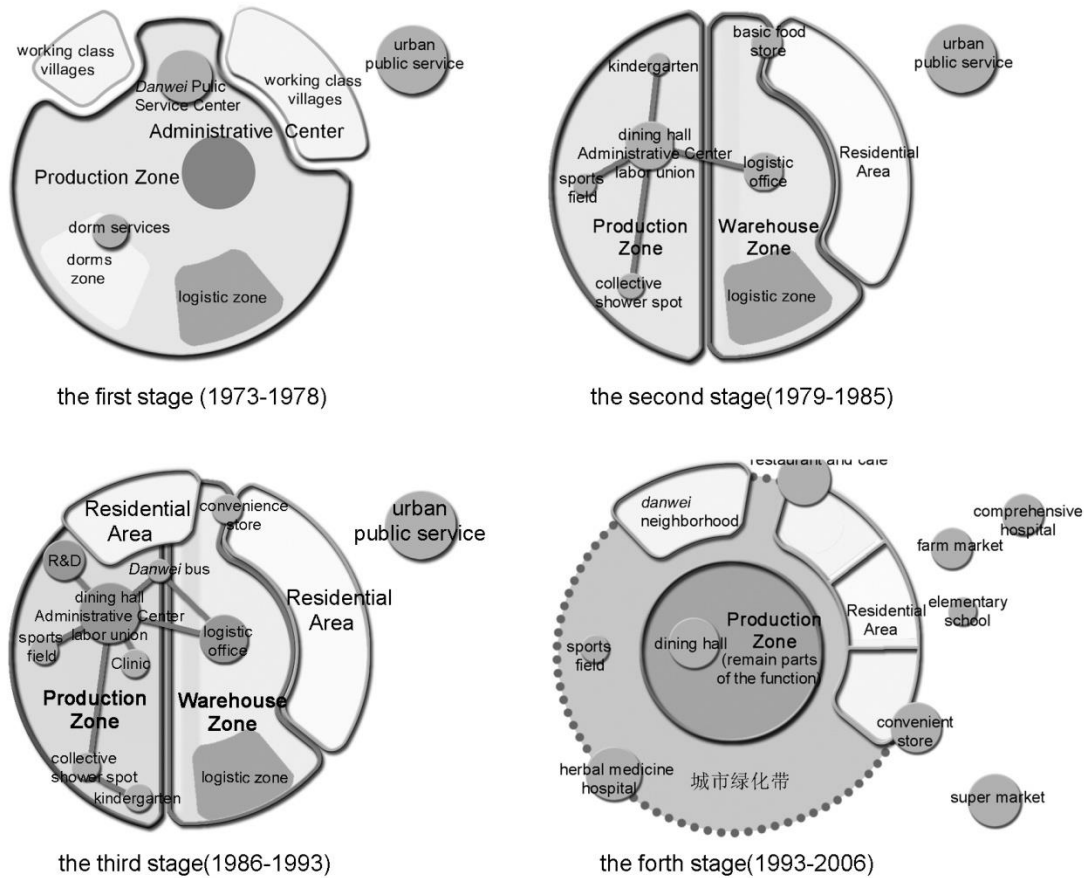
working class villages

Danwei Pulic Service Center

working class villages

urban public service

Administrative Center

Production Zone

dorm services

dorms zone

logistic zone

the first stage (1973-1978)

basic food store

urban public service

kindergarten

dining hall
Administrative Center
labor union

logistic office

Residential Area

sports field

Production Zone

Warehouse Zone

collective shower spot

logistic zone

the second stage(1979-1985)

Residential Area

convenience store

urban public service

R&D

Danwei bus

dining hall
Administrative Center
labor union

Residential Area

sports field

logistic office

Clinic

Production Zone

Warehouse Zone

collective shower spot

kindergarten

logistic zone

the third stage(1986-1993)

restaurant and cafe

danwei neighborhood

comprehensive hospital

farm market

elementary school

Residential Area

sports field

dining hall

Production Zone (remain parts of the function)

convenient store

herbal medicine hospital

城市绿化带

super market

the forth stage(1993-2006)